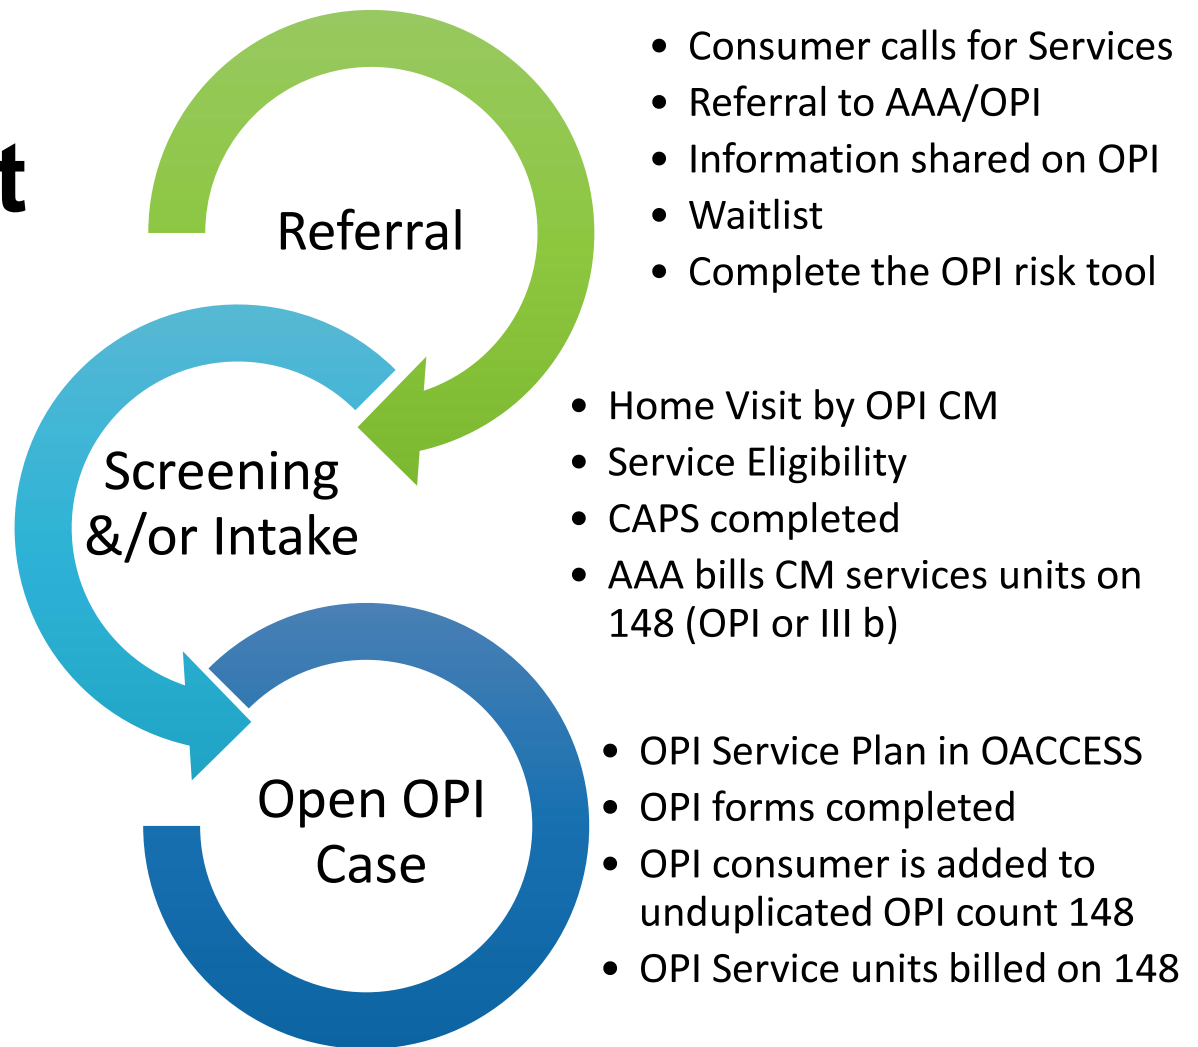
t

Referral

- Consumer calls for Services
- Referral to AAA/OPI
- Information shared on OPI
- Waitlist
- Complete the OPI risk tool

Screening &/or Intake

- Home Visit by OPI CM
- Service Eligibility
- CAPS completed
- AAA bills CM services units on 148 (OPI or III b)

Open OPI Case

- OPI Service Plan in OACCESS
- OPI forms completed
- OPI consumer is added to unduplicated OPI count 148
- OPI Service units billed on 148